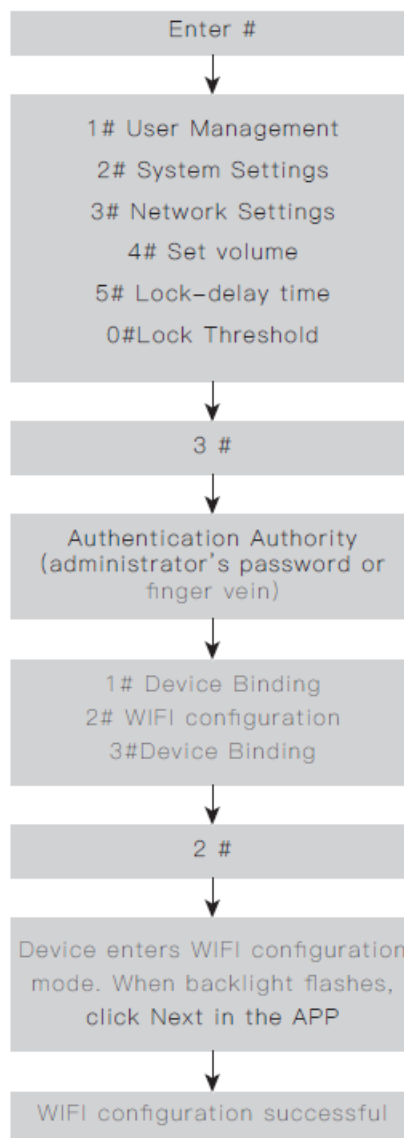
Enter #

1# User Management
2# System Settings
3# Network Settings
4# Set volume
5# Lock-delay time
0#Lock Threshold

3 #

Authentication Authority (administrator's password or finger vein)

1# Device Binding
2# WIFI configuration
3#Device Binding

2 #

Device enters WIFI configuration mode. When backlight flashes, click Next in the APP

WIFI configuration successful